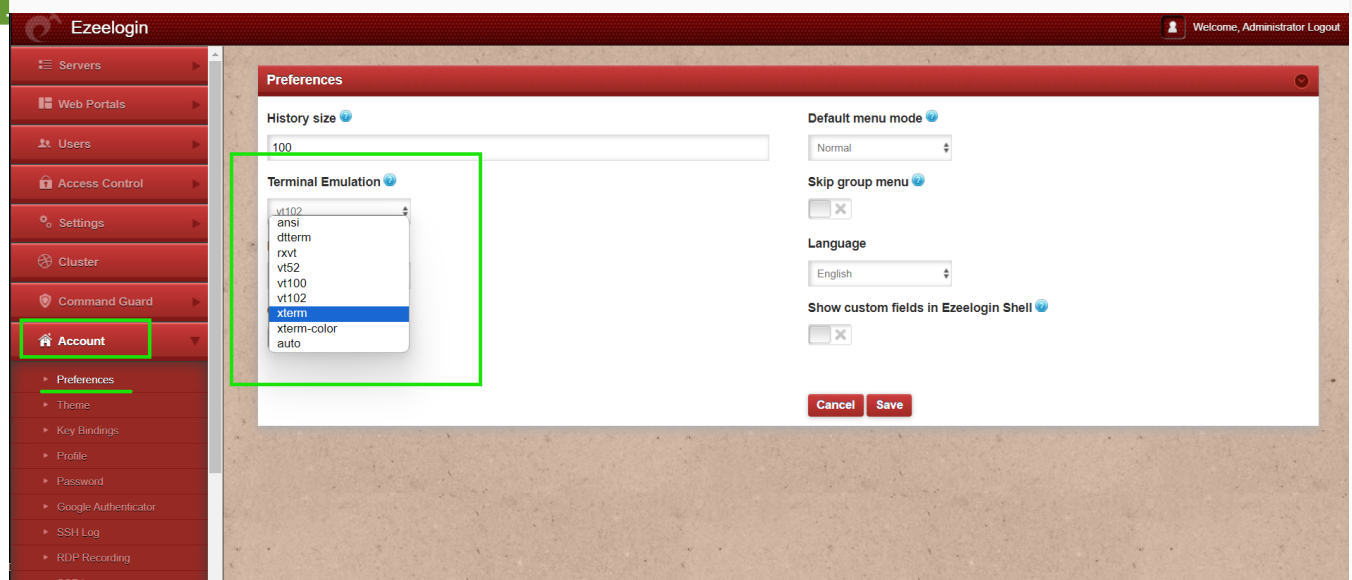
Ezeelogin

Welcome, Administrator Logout

Servers
Web Portals
Users
Access Control
Settings
Cluster
Command Guard
Account
Preferences
Theme
Key Bindings
Profile
Password
Google Authenticator
SSH Log
RDP Recording

Preferences

History size
100

Terminal Emulation
vt102
ansi
dtterm
rxvt
vt52
vt100
vt102
xterm
xterm-color
auto

Default menu mode
Normal

Skip group menu

Language
English

Show custom fields in Ezeelogin Shell

Cancel Save